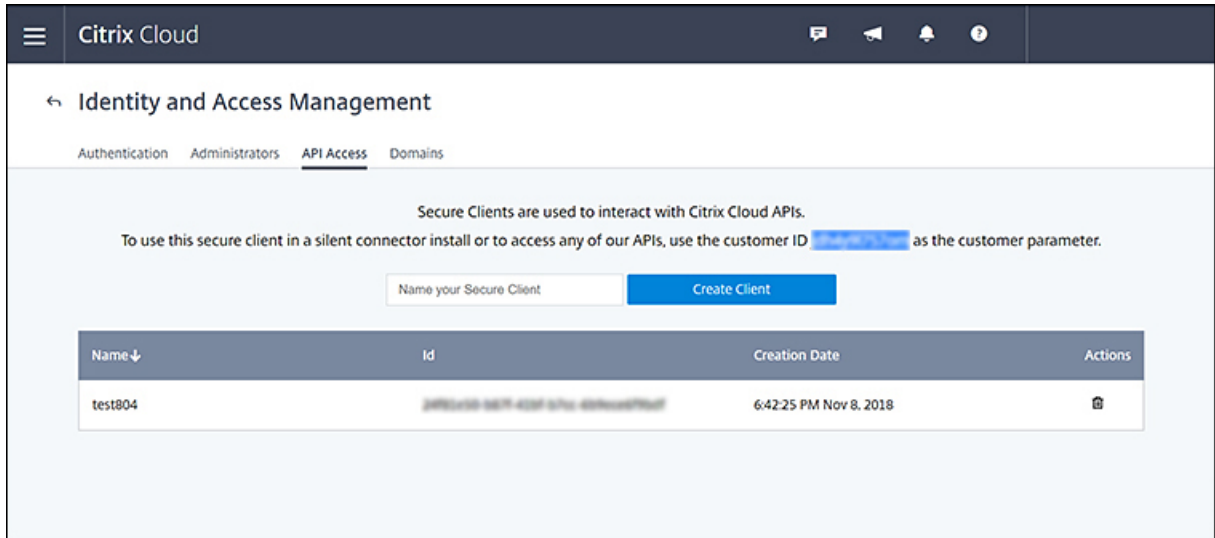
Citrix Cloud

Identity and Access Management

Authentication Administrators API Access Domains

Secure Clients are used to interact with Citrix Cloud APIs.

To use this secure client in a silent connector install or to access any of our APIs, use the customer ID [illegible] as the customer parameter.

Name your Secure Client

Create Client

| Name↓ | Id | Creation Date | Actions |
|---|---|---|---|
| test804 | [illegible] | 6:42:25 PM Nov 8, 2018 | |